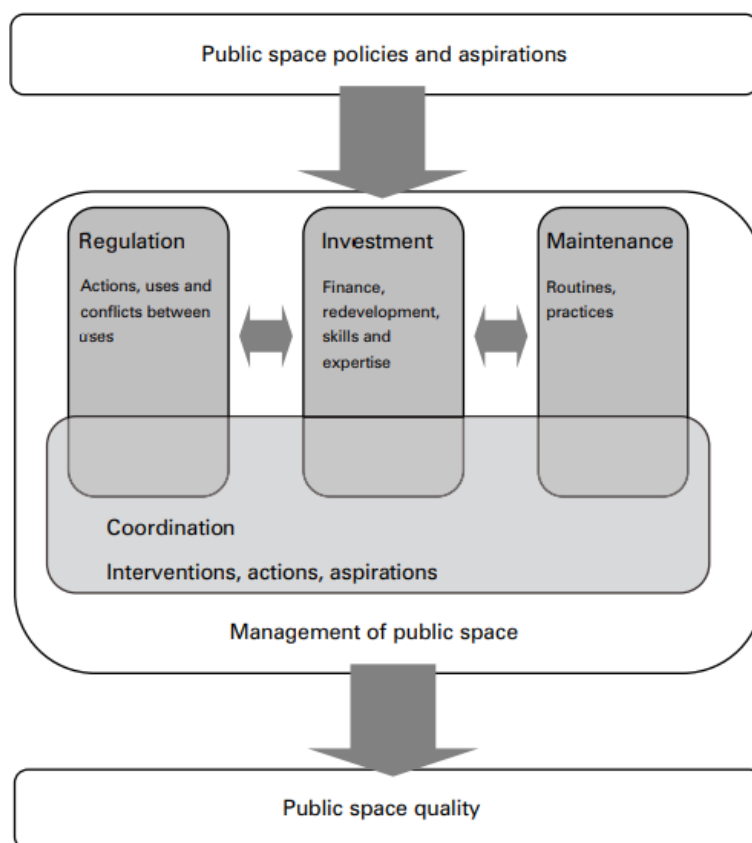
Public space policies and aspirations

Regulation

Actions, uses and conflicts between uses

Investment

Finance, redevelopment, skills and expertise

Maintenance

Routines, practices

Coordination

Interventions, actions, aspirations

Management of public space

Public space quality